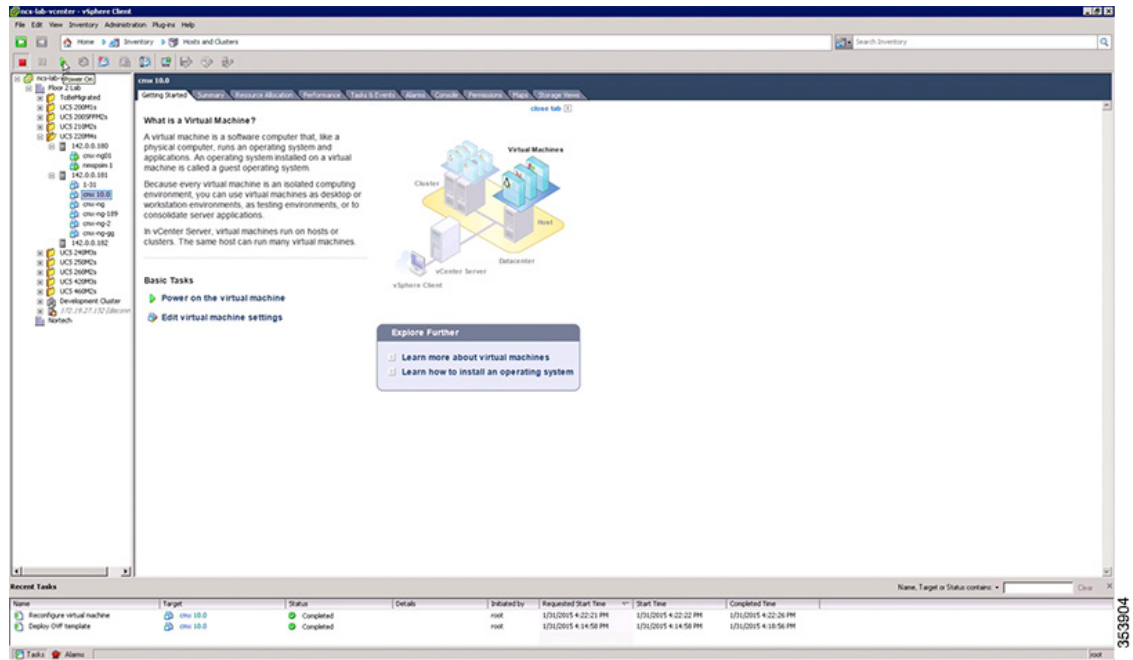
ncs-lab-vcenter - vSphere Client

File Edit View Inventory Administration Plug-ins Help

Home Inventory Hosts and Clusters

Search Inventory

Power On

ncs-lab-
Floor 2 Lab
ToBeMigrated
UCS 200M1s
UCS 200SFFM2s
UCS 210M2s
UCS 220M4s
142.0.0.180
cnu-ng01
nexspim 1
142.0.0.181
1-31
cnu 10.0
cnu-ng
cnu-ng-189
cnu-ng-2
cnu-ng-gg
142.0.0.182
UCS 240M3s
UCS 250M2s
UCS 260M2s
UCS 420M3s
UCS 460M2s
Development Cluster
172.19.27.132 (disconn
Nortech

cnu 10.0

Getting Started Summary Resource Allocation Performance Tasks & Events Alarms Console Permissions Maps Storage Views

close tab

What is a Virtual Machine?

A virtual machine is a software computer that, like a physical computer, runs an operating system and applications. An operating system installed on a virtual machine is called a guest operating system.

Because every virtual machine is an isolated computing environment, you can use virtual machines as desktop or workstation environments, as testing environments, or to consolidate server applications.

In vCenter Server, virtual machines run on hosts or clusters. The same host can run many virtual machines.

Virtual Machines
Cluster
Host
Datacenter
vCenter Server
vSphere Client

Basic Tasks

Power on the virtual machine

Edit virtual machine settings

Explore Further

Learn more about virtual machines

Learn how to install an operating system

Recent Tasks

Name, Target or Status contains: Clear

| Name | Target | Status | Details | Initiated by | Requested Start Time | Start Time | Completed Time |
|---|---|---|---|---|---|---|---|
| Reconfigure virtual machine | cnu 10.0 | Completed | | root | 1/31/2015 4:22:21 PM | 1/31/2015 4:22:22 PM | 1/31/2015 4:22:26 PM |
| Deploy OVF template | cnu 10.0 | Completed | | root | 1/31/2015 4:14:58 PM | 1/31/2015 4:14:58 PM | 1/31/2015 4:18:56 PM |

Tasks Alarms

root

353904